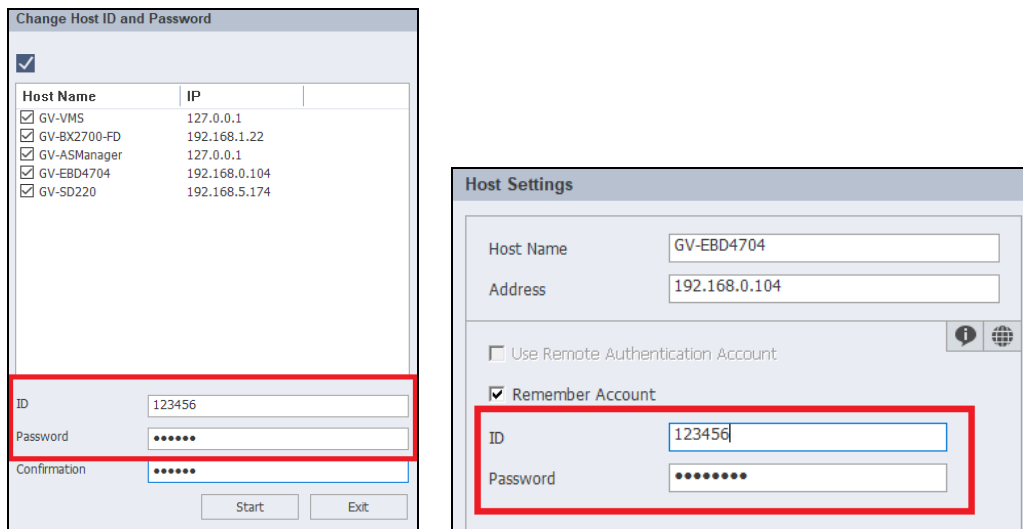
Change Host ID and Password

| Host Name | IP |
|---|---|
| GV-VMS | 127.0.0.1 |
| GV-BX2700-FD | 192.168.1.22 |
| GV-ASManager | 127.0.0.1 |
| GV-EBD4704 | 192.168.0.104 |
| GV-SD220 | 192.168.5.174 |

ID 123456
Password ••••••
Confirmation ••••••
Start
Exit

Host Settings
Host Name GV-EBD4704
Address 192.168.0.104
Use Remote Authentication Account
Remember Account
ID 123456
Password ••••••••